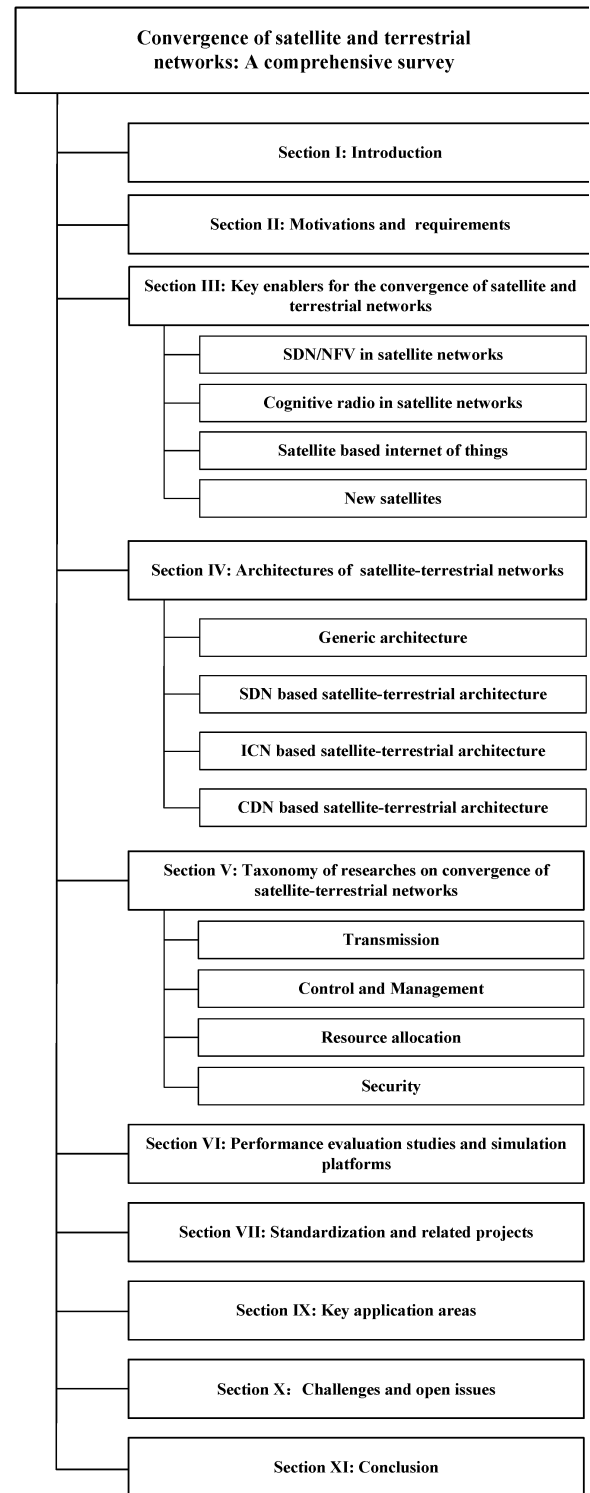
Convergence of satellite and terrestrial networks: A comprehensive survey

Section I: Introduction

Section II: Motivations and requirements

Section III: Key enablers for the convergence of satellite and terrestrial networks

SDN/NFV in satellite networks

Cognitive radio in satellite networks

Satellite based internet of things

New satellites

Section IV: Architectures of satellite-terrestrial networks

Generic architecture

SDN based satellite-terrestrial architecture

ICN based satellite-terrestrial architecture

CDN based satellite-terrestrial architecture

Section V: Taxonomy of researches on convergence of satellite-terrestrial networks

Transmission

Control and Management

Resource allocation

Security

Section VI: Performance evaluation studies and simulation platforms

Section VII: Standardization and related projects

Section IX: Key application areas

Section X: Challenges and open issues

Section XI: Conclusion